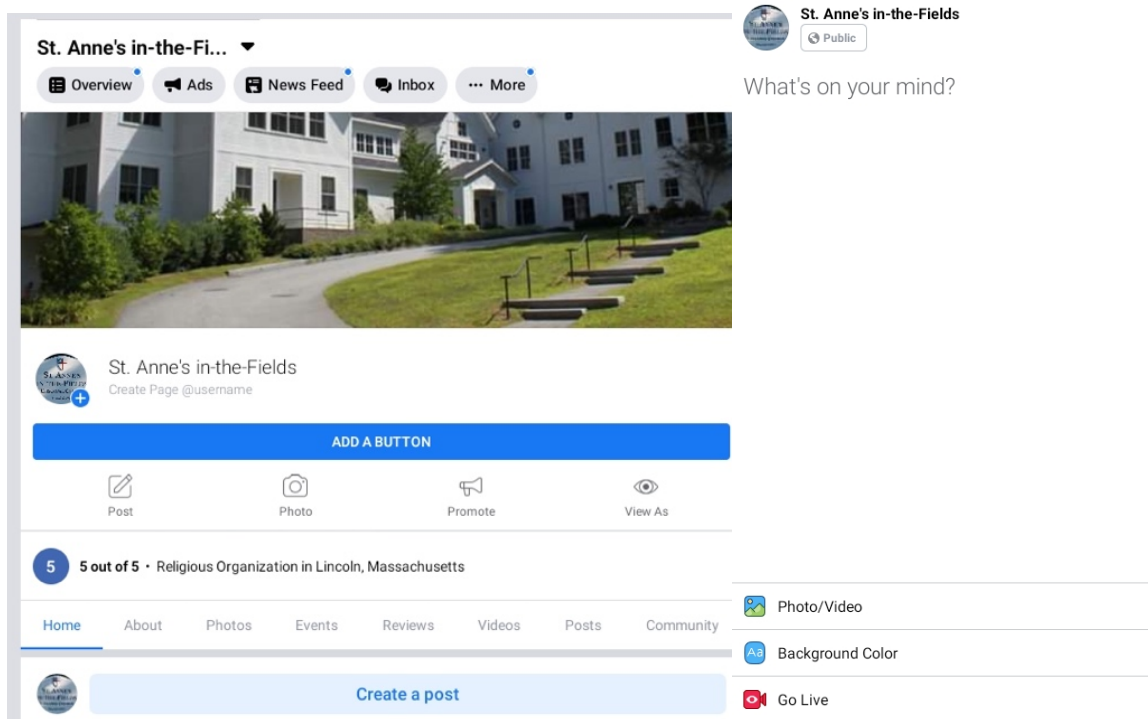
St. Anne's in-the-Fi...

Overview
Ads
News Feed
Inbox
··· More

St. Anne's in-the-Fields
Create Page @username

ADD A BUTTON

Post
Photo
Promote
View As

5
5 out of 5 · Religious Organization in Lincoln, Massachusetts

Home
About
Photos
Events
Reviews
Videos
Posts
Community

Create a post

St. Anne's in-the-Fields
Public

What's on your mind?

Photo/Video
Background Color
Go Live